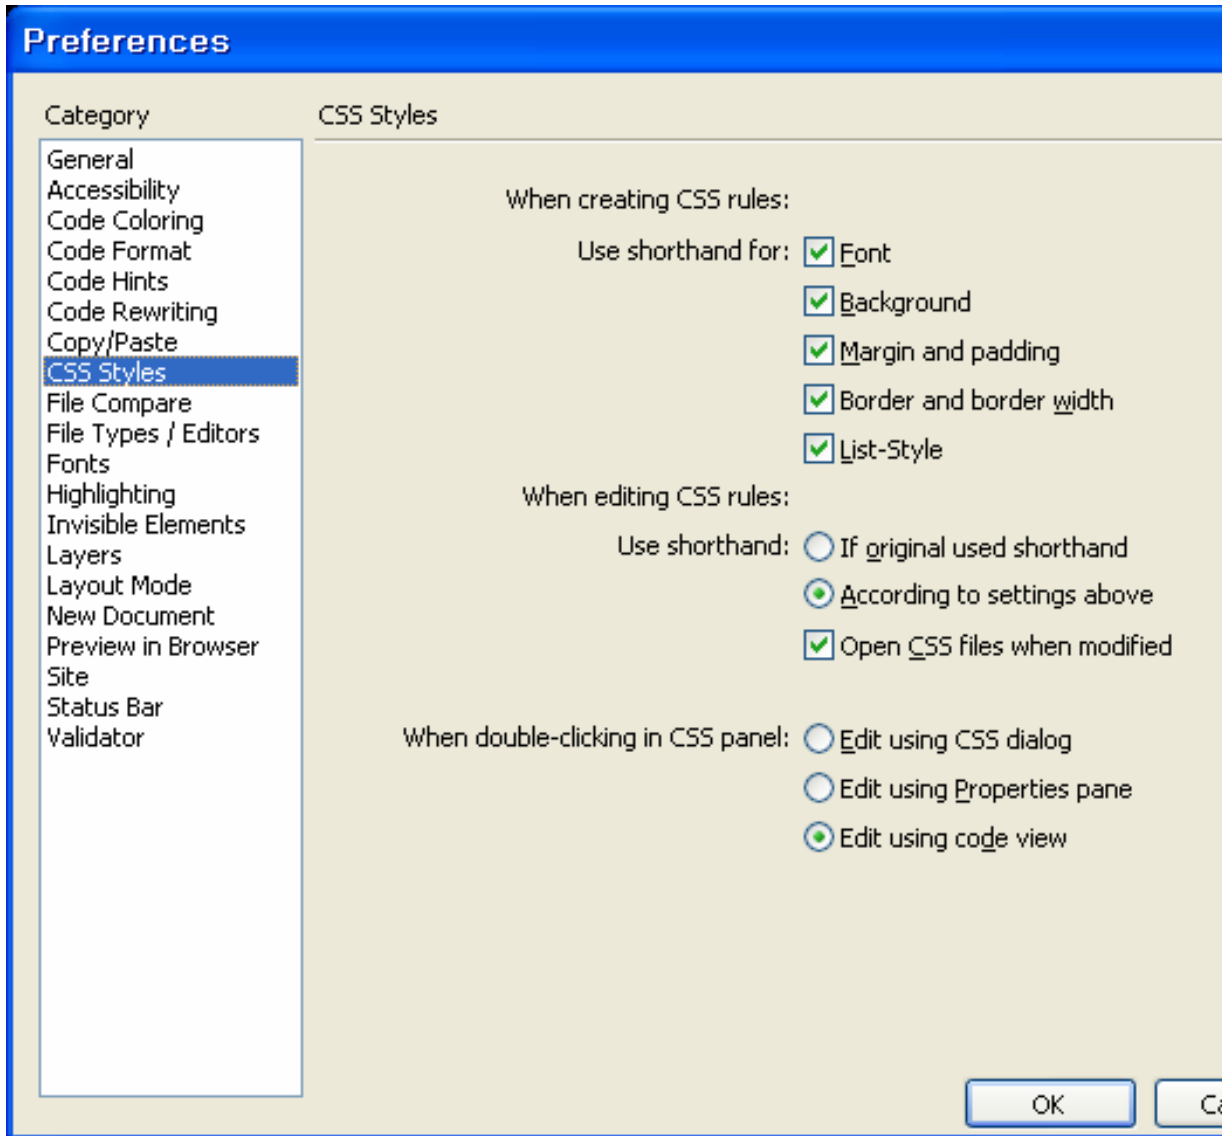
Preferences

Category

General
Accessibility
Code Coloring
Code Format
Code Hints
Code Rewriting
Copy/Paste
CSS Styles
File Compare
File Types / Editors
Fonts
Highlighting
Invisible Elements
Layers
Layout Mode
New Document
Preview in Browser
Site
Status Bar
Validator

CSS Styles

When creating CSS rules:

Use shorthand for: Font

Background

Margin and padding

Border and border width

List-Style

When editing CSS rules:

Use shorthand: If original used shorthand

According to settings above

Open CSS files when modified

When double-clicking in CSS panel: Edit using CSS dialog

Edit using Properties pane

Edit using code view

OK

Ca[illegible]